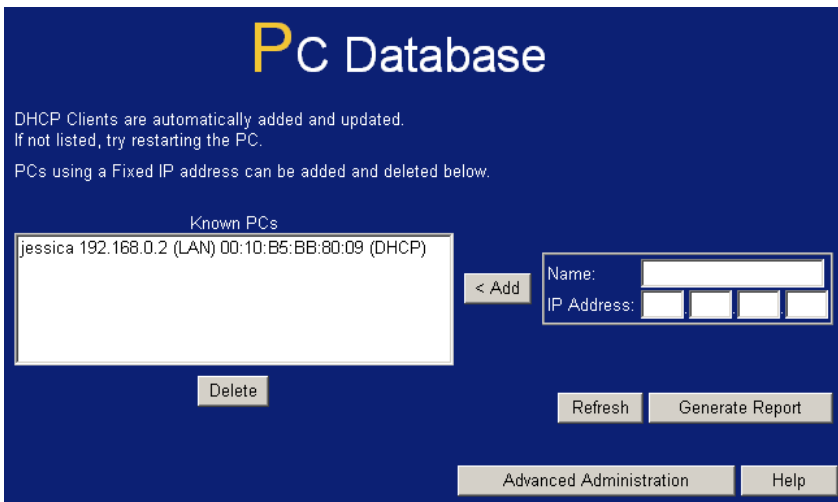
PC Database

DHCP Clients are automatically added and updated.
If not listed, try restarting the PC.

PCs using a Fixed IP address can be added and deleted below.

Known PCs

jessica 192.168.0.2 (LAN) 00:10:B5:BB:80:09 (DHCP)

< Add

Name:

IP Address:

Delete

Refresh

Generate Report

Advanced Administration

Help